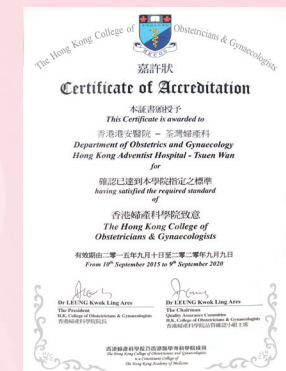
The Hong Kong College of Obstetricians & Gynaecologists

嘉許狀
Certificate of Accreditation

本證書頒授予
This Certificate is awarded to

香港港安醫院 – 荃灣婦產科
Department of Obstetrics and Gynaecology
Hong Kong Adventist Hospital - Tsuen Wan
for

確認已達到本學院指定之標準
having satisfied the required standard
of

香港婦產科學院致意
The Hong Kong College of
Obstetricians & Gynaecologists

有效期由二零一五年九月十日至二零二零年九月九日
From 10th September 2015 to 9th September 2020

Dr LEUNG Kwok Ling Ares
The President
H.K. College of Obstetricians & Gynaecologists
香港婦產科學院院長

Dr LEUNG Kwok Ling Ares
The Chairman
Quality Assurance Committee
H.K. College of Obstetricians & Gynaecologists
香港婦產科學院品質保證小組主席

香港婦產科學院乃香港醫學專科學院成員
The Hong Kong College of Obstetricians and Gynaecologists
is a Constituent College of
The Hong Kong Academy of Medicine